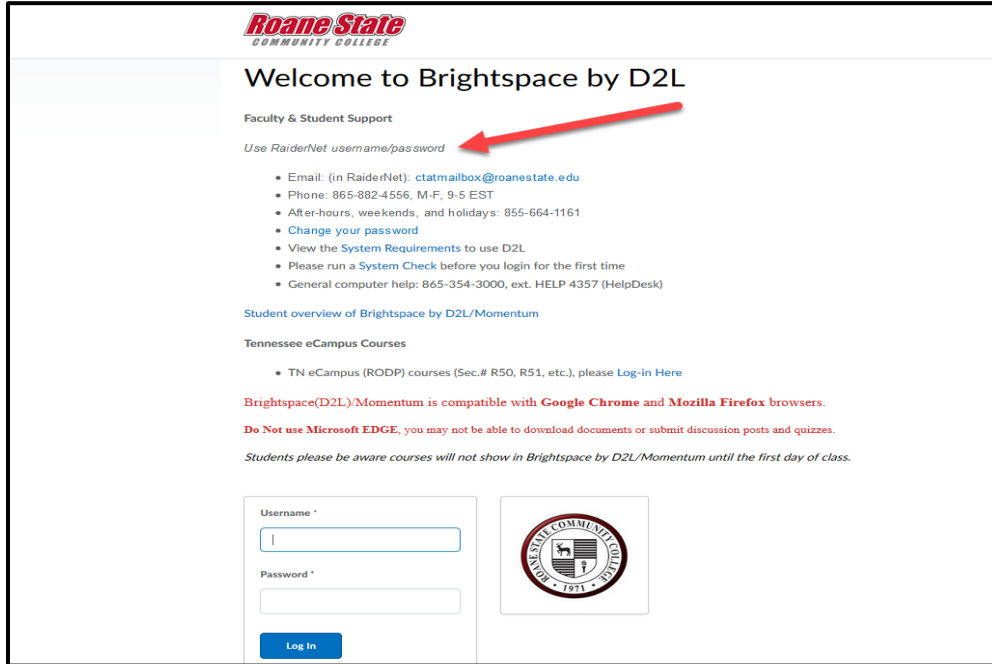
Roane State
COMMUNITY COLLEGE

Welcome to Brightspace by D2L

Faculty & Student Support

Use RaiderNet username/password

- Email: (in RaiderNet): ctatmailbox@roanestate.edu
- Phone: 865-882-4556, M-F, 9-5 EST
- After-hours, weekends, and holidays: 855-664-1161
- Change your password
- View the System Requirements to use D2L
- Please run a System Check before you login for the first time
- General computer help: 865-354-3000, ext. HELP 4357 (HelpDesk)

Student overview of Brightspace by D2L/Momentum

Tennessee eCampus Courses

- TN eCampus (RODP) courses (Sec.# R50, R51, etc.), please Log-in Here

Brightspace(D2L)/Momentum is compatible with Google Chrome and Mozilla Firefox browsers.

Do Not use Microsoft EDGE, you may not be able to download documents or submit discussion posts and quizzes.

Students please be aware courses will not show in Brightspace by D2L/Momentum until the first day of class.

Username *

Password *

Log In

ROANE STATE COMMUNITY COLLEGE
1971